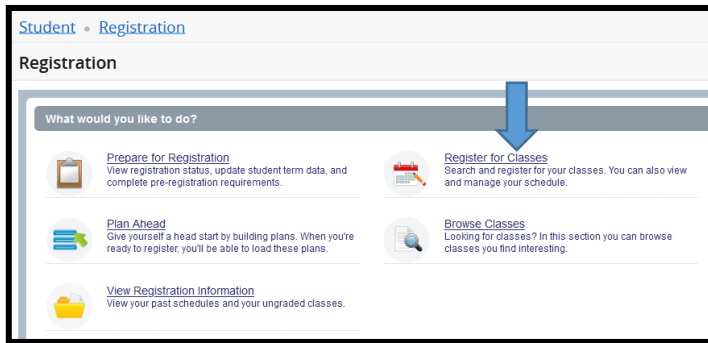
Student • Registration

Registration

What would you like to do?

Prepare for Registration
View registration status, update student term data, and complete pre-registration requirements.

Register for Classes
Search and register for your classes. You can also view and manage your schedule.

Plan Ahead
Give yourself a head start by building plans. When you're ready to register, you'll be able to load these plans.

Browse Classes
Looking for classes? In this section you can browse classes you find interesting.

View Registration Information
View your past schedules and your ungraded classes.